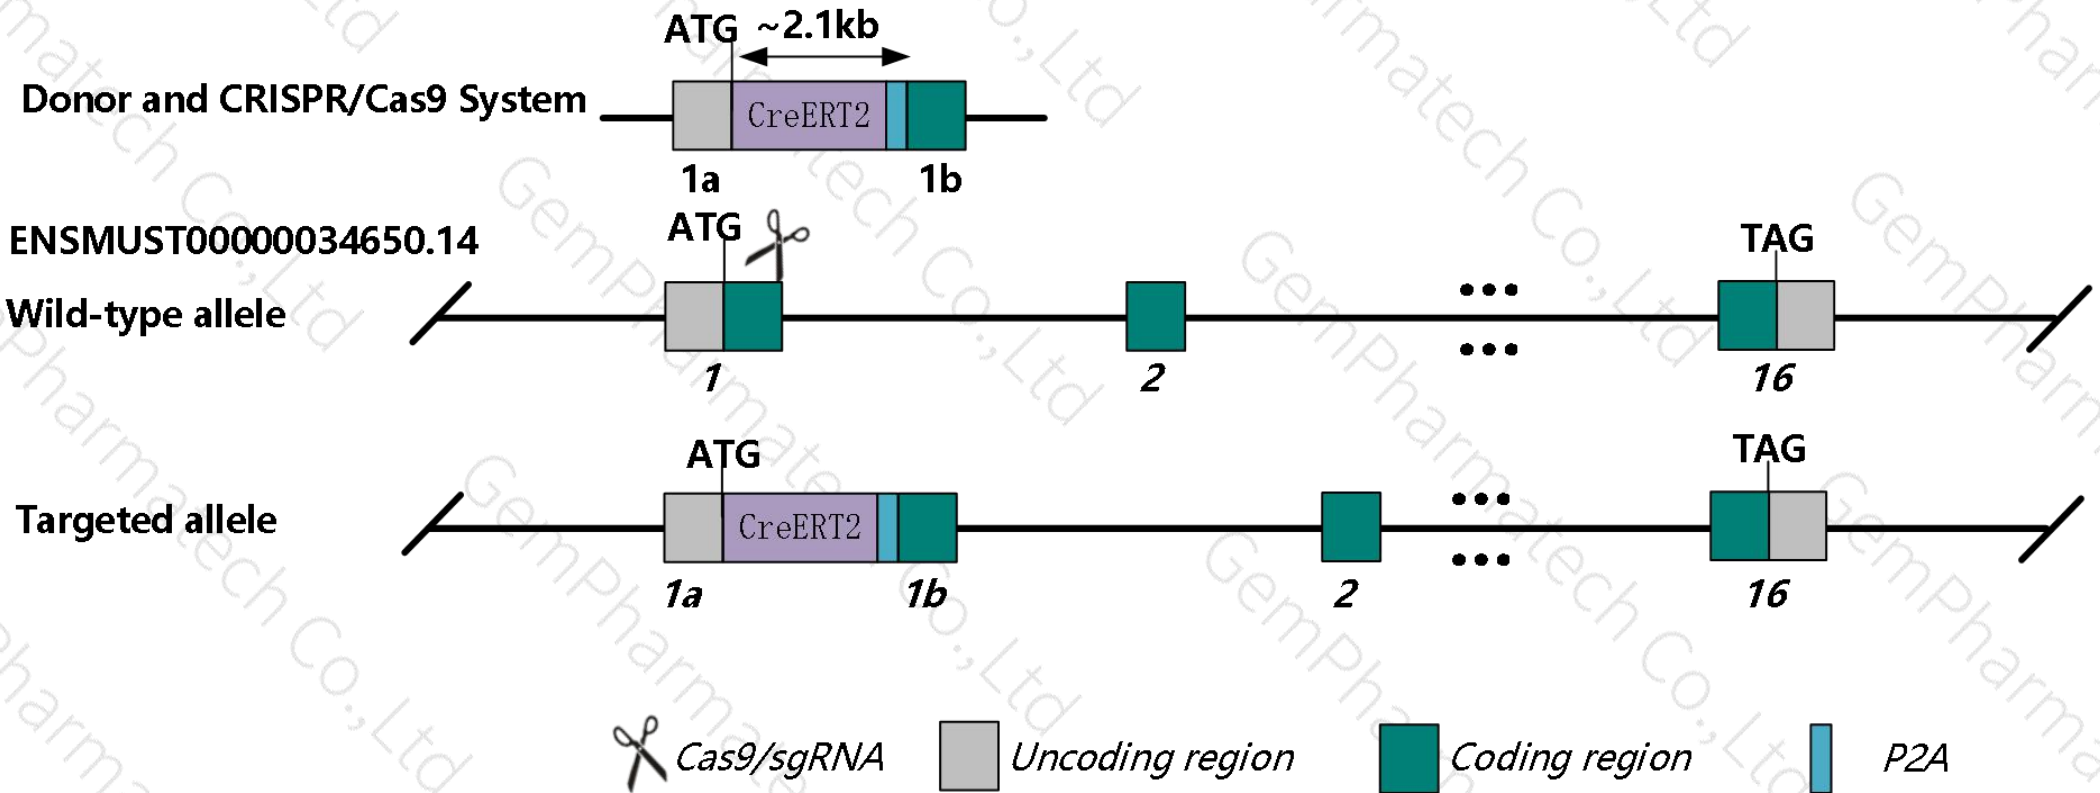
ATG ~2.1kb

Donor and CRISPR/Cas9 System

CreERT2

1a 1b

ENSMUST00000034650.14

ATG

TAG

Wild-type allele

1 2 16

ATG

TAG

Targeted allele

CreERT2

1a 1b 2 16

Cas9/sgRNA Uncoding region Coding region P2A

GemPharmatech Co.,Ltd